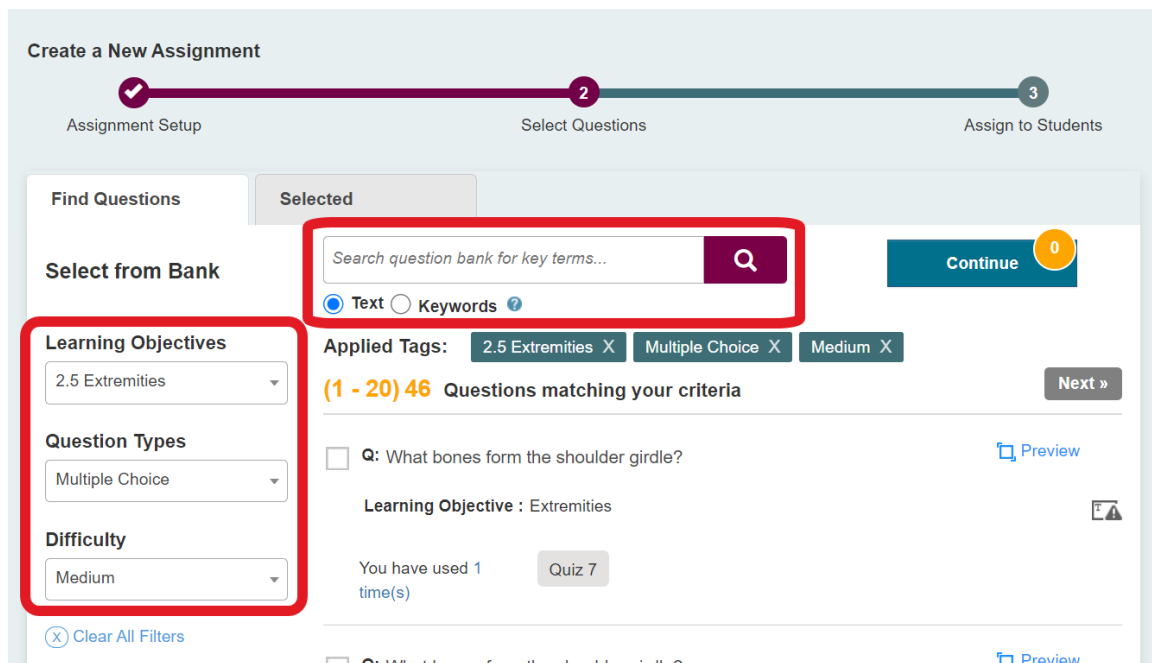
Create a New Assignment

Assignment Setup

2

Select Questions

3

Assign to Students

Find Questions

Selected

Select from Bank

Search question bank for key terms...

Text Keywords ?

Continue 0

Learning Objectives

2.5 Extremities

Question Types

Multiple Choice

Difficulty

Medium

Clear All Filters

Applied Tags: 2.5 Extremities X Multiple Choice X Medium X

(1 - 20) 46 Questions matching your criteria

Next »

Q: What bones form the shoulder girdle?

Preview

Learning Objective : Extremities

You have used 1 time(s)

Quiz 7

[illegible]

Preview